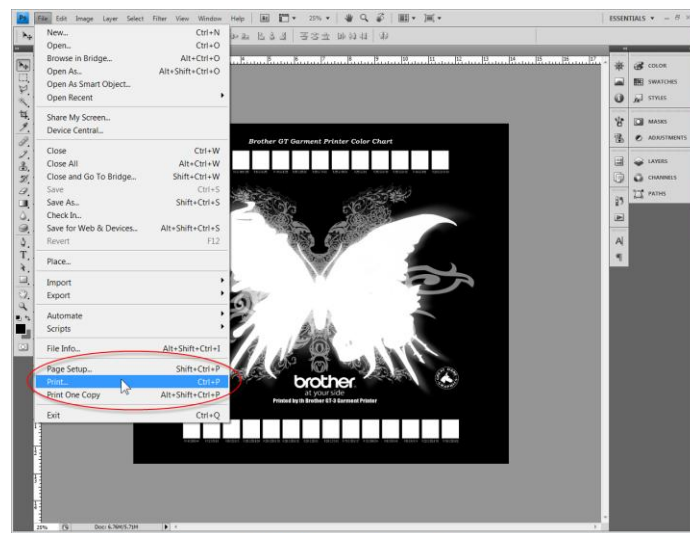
File Edit Image Layer Select Filter View Window Help
25%
ESSENTIALS

New... Ctrl+N
Open... Ctrl+O
Browse in Bridge... Alt+Ctrl+O
Open As... Alt+Shift+Ctrl+O
Open As Smart Object...
Open Recent

Share My Screen...
Device Central...

Close Ctrl+W
Close All Alt+Ctrl+W
Close and Go To Bridge... Shift+Ctrl+W
Save Ctrl+S
Save As... Shift+Ctrl+S
Check In...
Save for Web & Devices... Alt+Shift+Ctrl+S
Revert F12

Place...

Import
Export

Automate
Scripts

File Info... Alt+Shift+Ctrl+I

Page Setup... Shift+Ctrl+P
Print... Ctrl+P
Print One Copy Alt+Shift+Ctrl+P

Exit Ctrl+Q

Brother GT Garment Printer Color Chart

brother
at your side
Printed by th Brother GT-3 Garment Printer

COLOR
SWATCHES
STYLES
MASKS
ADJUSTMENTS
LAYERS
CHANNELS
PATHS

25%
Doc: 6.9M/5.7M